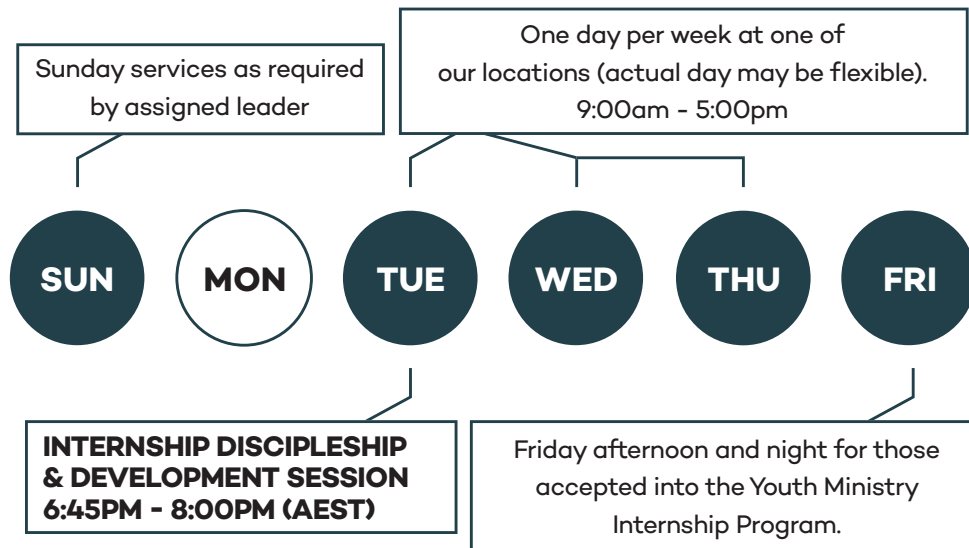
Sunday services as required by assigned leader

One day per week at one of our locations (actual day may be flexible). 9:00am - 5:00pm

SUN

MON

TUE

WED

THU

FRI

INTERNSHIP DISCIPLESHIP & DEVELOPMENT SESSION 6:45PM - 8:00PM (AEST)

Friday afternoon and night for those accepted into the Youth Ministry Internship Program.